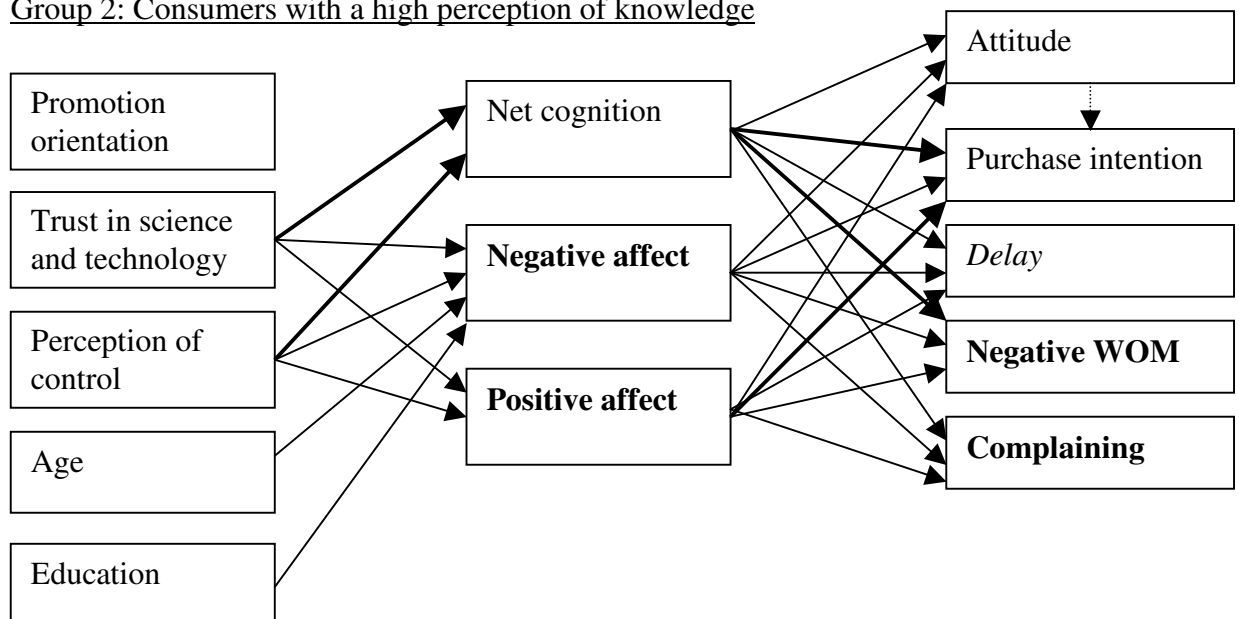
Group 2: Consumers with a high perception of knowledge

Promotion orientation

Trust in science and technology

Perception of control

Age

Education

Net cognition

**Negative affect**

**Positive affect**

Attitude

Purchase intention

*Delay*

**Negative WOM**

**Complaining**